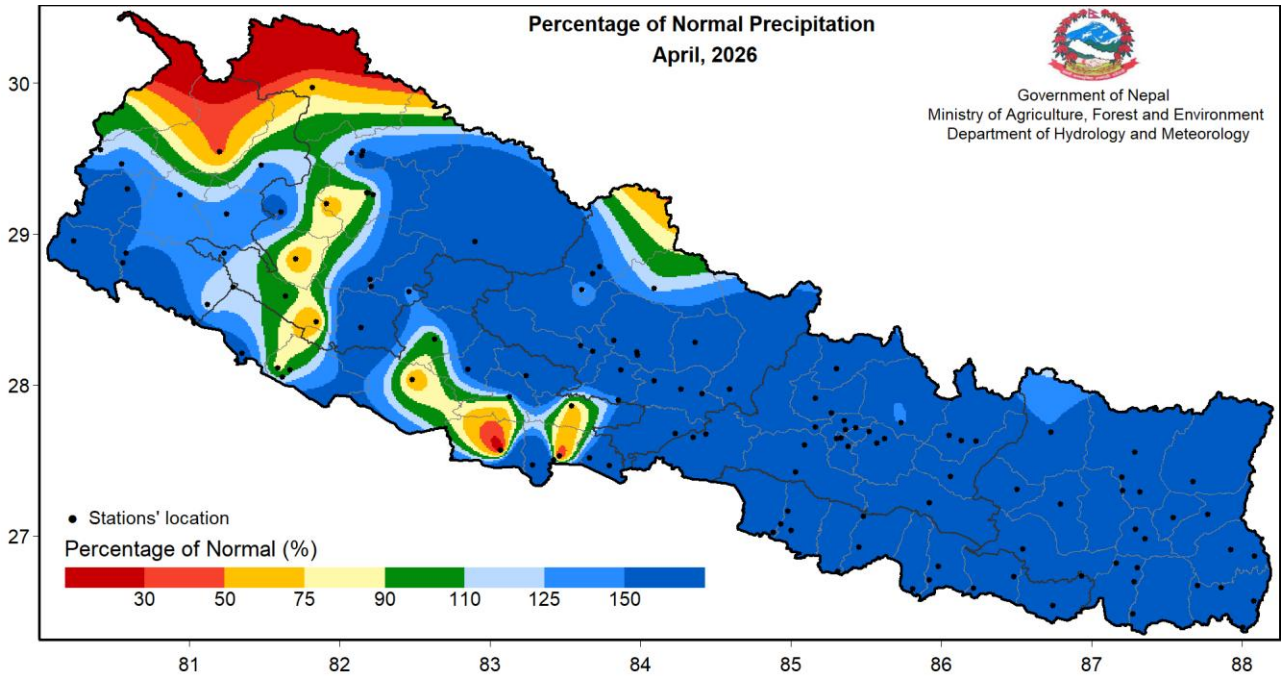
Percentage of Normal Precipitation
April, 2026

Government of Nepal
Ministry of Agriculture, Forest and Environment
Department of Hydrology and Meteorology

30

29

28

27

Stations' location

Percentage of Normal (%)

30 50 75 90 110 125 150

81 82 83 84 85 86 87 88